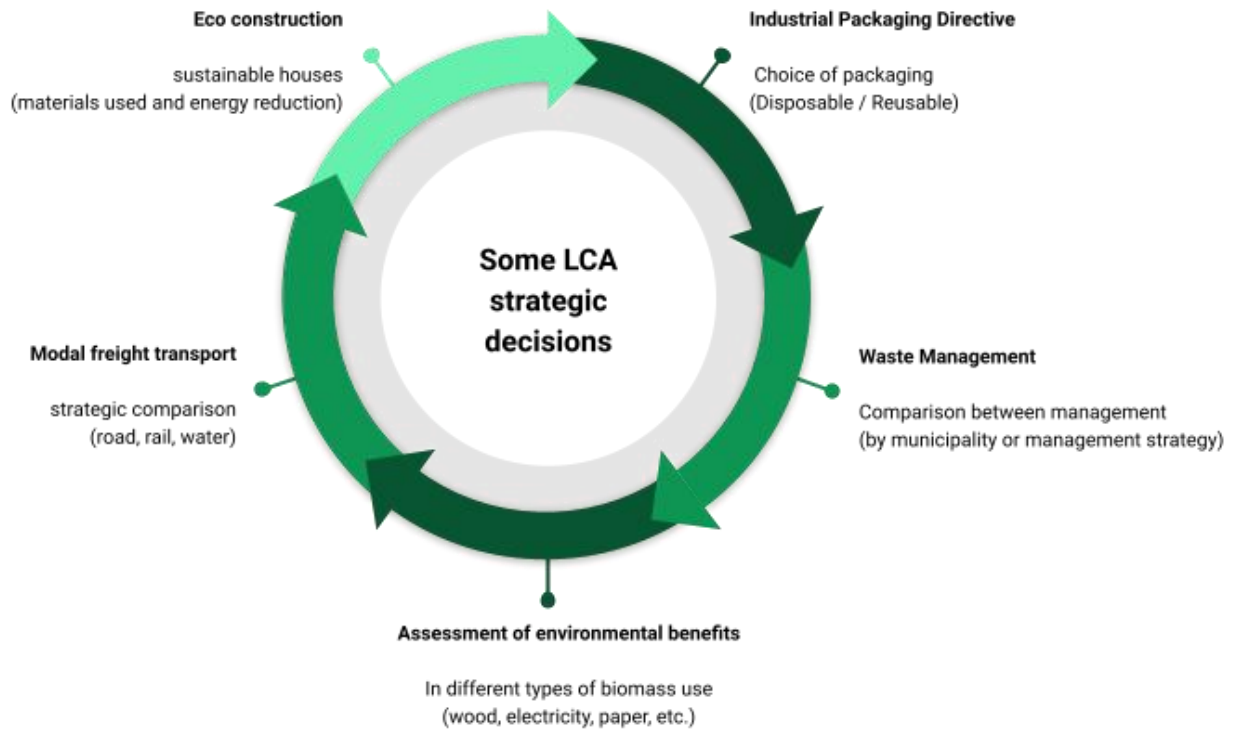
Eco construction

sustainable houses (materials used and energy reduction)

Industrial Packaging Directive

Choice of packaging (Disposable / Reusable)

Some LCA strategic decisions

Modal freight transport

strategic comparison (road, rail, water)

Waste Management

Comparison between management (by municipality or management strategy)

Assessment of environmental benefits

In different types of biomass use (wood, electricity, paper, etc.)